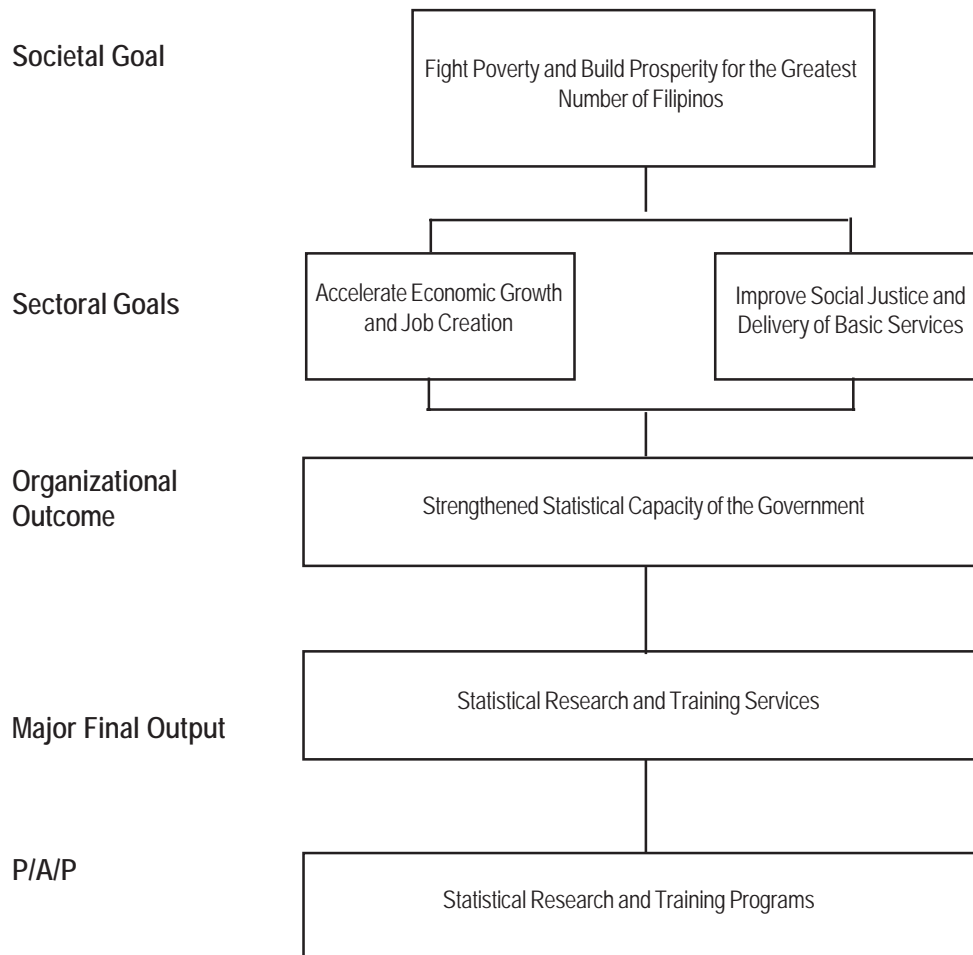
Societal Goal

Fight Poverty and Build Prosperity for the Greatest Number of Filipinos

Sectoral Goals

Accelerate Economic Growth and Job Creation

Improve Social Justice and Delivery of Basic Services

Organizational Outcome

Strengthened Statistical Capacity of the Government

Major Final Output

Statistical Research and Training Services

P/A/P

Statistical Research and Training Programs